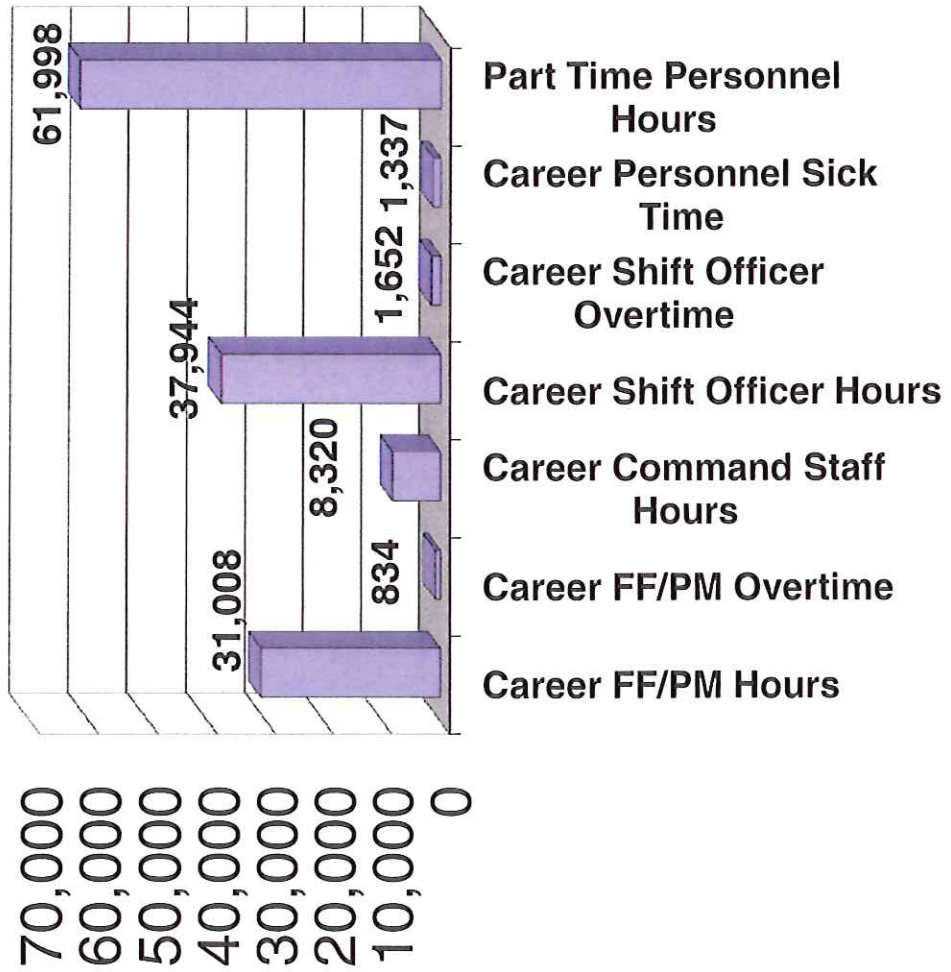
61,998

Part Time Personnel Hours

1,337

Career Personnel Sick Time

1,652

Career Shift Officer Overtime

37,944

Career Shift Officer Hours

8,320

Career Command Staff Hours

834

Career FF/PM Overtime

31,008

Career FF/PM Hours

70,000
60,000
50,000
40,000
30,000
20,000
10,000
0